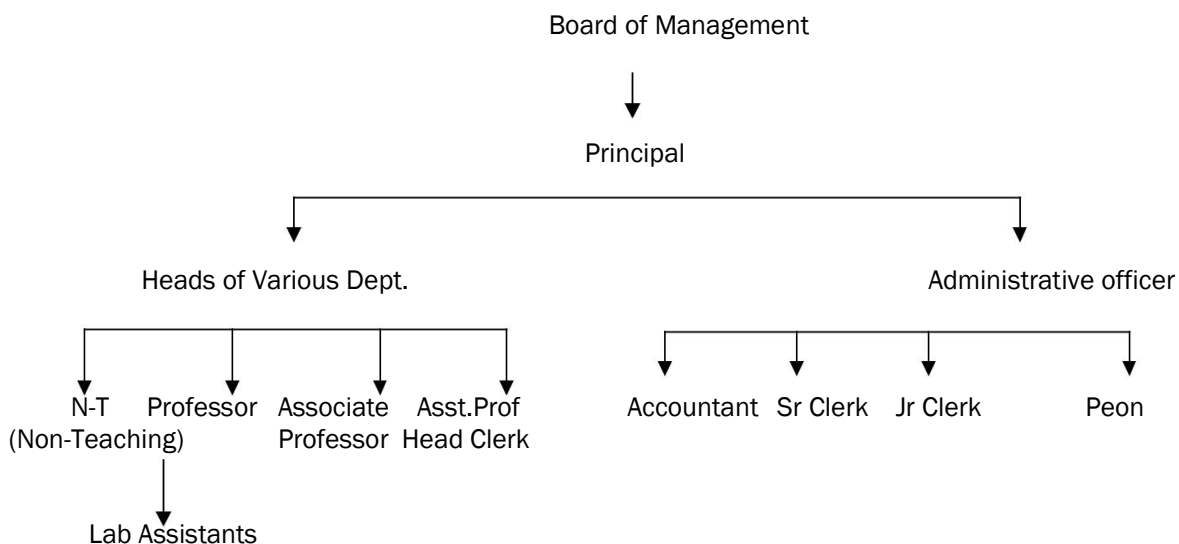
Board of Management

Principal

Heads of Various Dept.

Administrative officer

N-T (Non-Teaching)

Professor

Associate Professor

Asst.Prof Head Clerk

Lab Assistants

Accountant

Sr Clerk

Jr Clerk

Peon